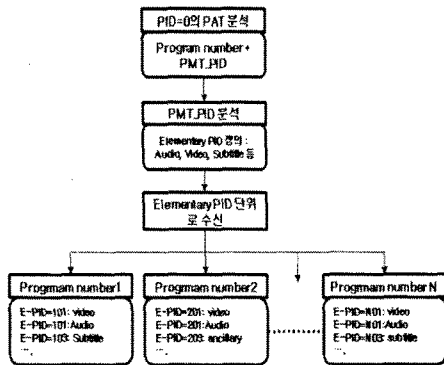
PID=0의 PAT 분석

Program number + PMT_PID

PMT_PID 분석

Elementary PID 정의 : Audio, Video, Subtitle 등

Elementary PID 단위로 수신

Progmam number1

E-PID=101: video
E-PID=101:Audio
E-PID=103: Subtitle
...

Progmam number2

E-PID=201: video
E-PID=201:Audio
E-PID=203: ancillary
...

Progmam number N

E-PID=N01: video
E-PID=N01:Audio
E-PID=N03: subtitle
...